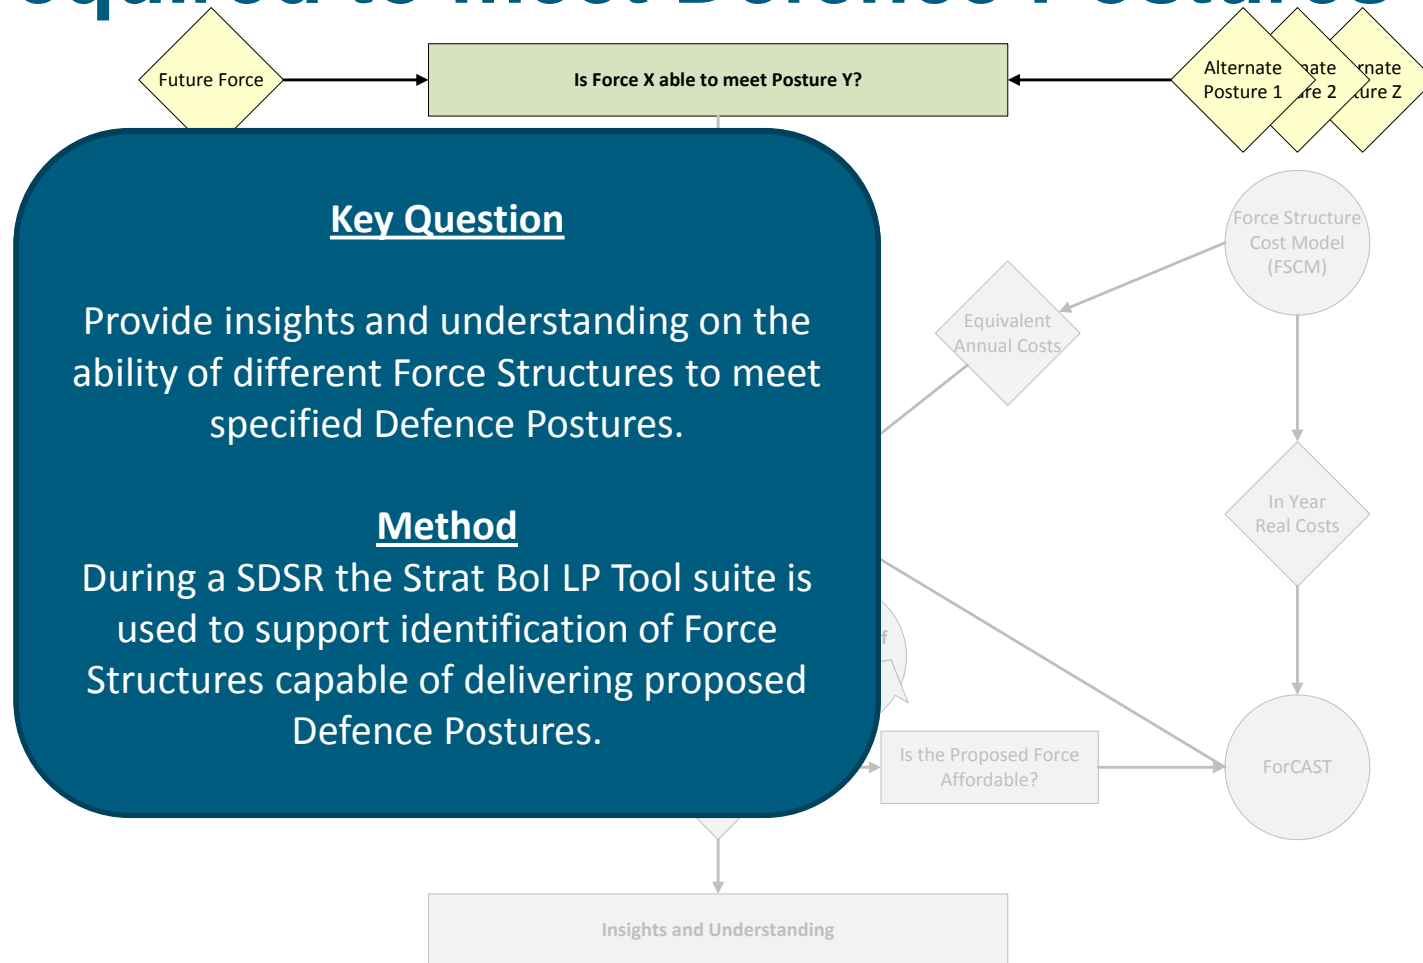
Future Force

Is Force X able to meet Posture Y?

Alternate Posture 1

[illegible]ate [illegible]re 2

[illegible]rnate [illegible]ure Z

Key Question

Provide insights and understanding on the ability of different Force Structures to meet specified Defence Postures.

Method

During a SDSR the Strat BoI LP Tool suite is used to support identification of Force Structures capable of delivering proposed Defence Postures.

Force Structure Cost Model (FSCM)

Equivalent Annual Costs

In Year Real Costs

Is the Proposed Force Affordable?

ForCAST

Insights and Understanding